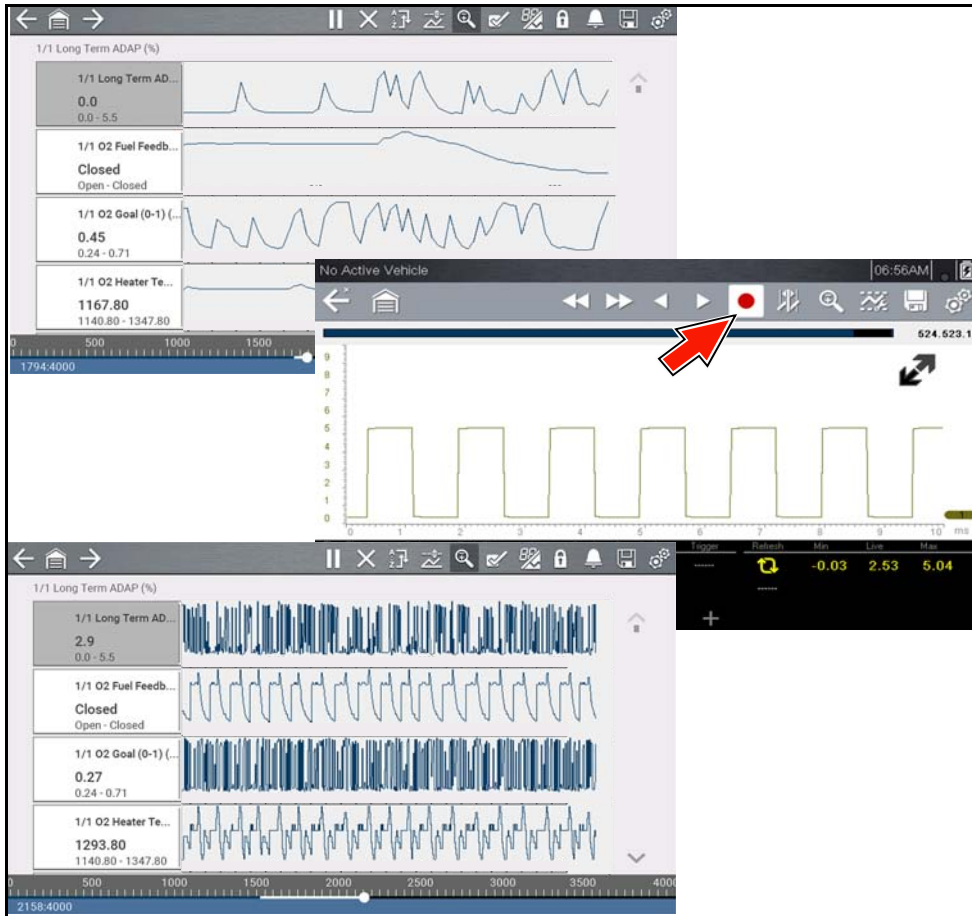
1/1 Long Term ADAP (%)

1/1 Long Term AD...
0.0
0.0 - 5.5

1/1 O2 Fuel Feedb...
Closed
Open - Closed

1/1 O2 Goal (0-1) (...
0.45
0.24 - 0.71

1/1 O2 Heater Te...
1167.80
1140.80 - 1347.80

0 500 1000 1500
1794:4000

No Active Vehicle
06:56AM

524,523.1

9
8
7
6
5
4
3
2
1
0

0 1 2 3 4 5 6 7 8 9 10 ms

Trigger
Refresh
Min
Live
Max
-0.03 2.53 5.04
+

1/1 Long Term ADAP (%)

1/1 Long Term AD...
2.9
0.0 - 5.5

1/1 O2 Fuel Feedb...
Closed
Open - Closed

1/1 O2 Goal (0-1) (...
0.27
0.24 - 0.71

1/1 O2 Heater Te...
1293.80
1140.80 - 1347.80

0 500 1000 1500 2000 2500 3000 3500 4000
2158:4000